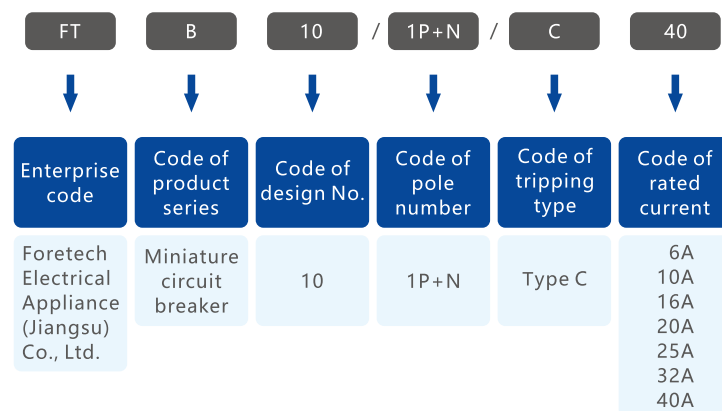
FT B 10 / 1P+N / C 40

| Enterprise code | Code of product series | Code of design No. | Code of pole number | Code of tripping type | Code of rated current |
|---|---|---|---|---|---|
| Foretech Electrical Appliance (Jiangsu) Co., Ltd. | Miniature circuit breaker | 10 | 1P+N | Type C | 6A 10A 16A 20A 25A 32A 40A |